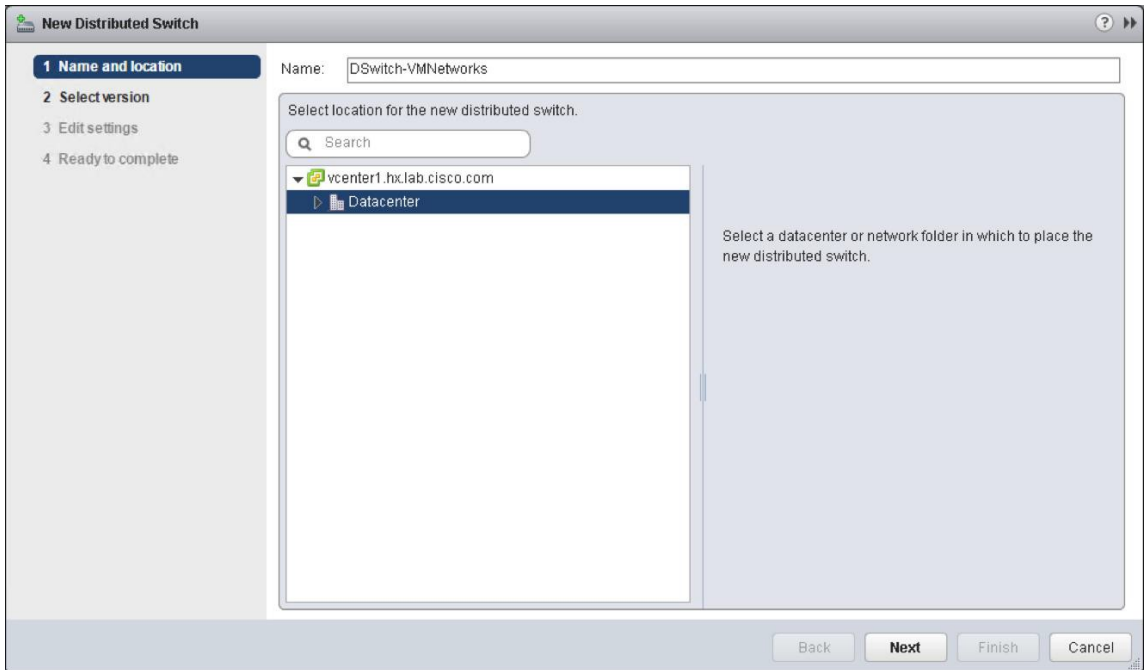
New Distributed Switch

1 Name and location
2 Select version
3 Edit settings
4 Ready to complete

Name: DSwitch-VMNetworks

Select location for the new distributed switch.

Search

vcenter1.hx.lab.cisco.com
Datacenter

Select a datacenter or network folder in which to place the new distributed switch.

Back Next Finish Cancel